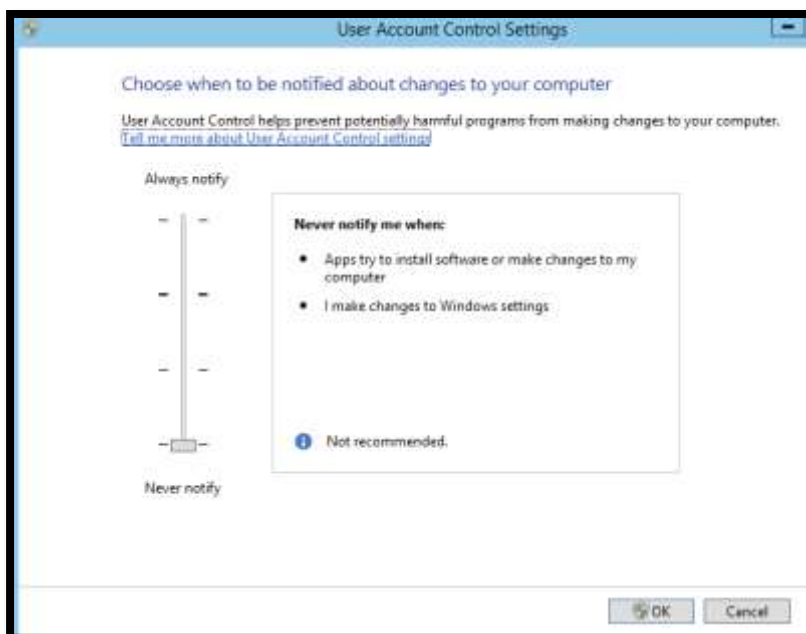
User Account Control Settings

Choose when to be notified about changes to your computer

User Account Control helps prevent potentially harmful programs from making changes to your computer.
Tell me more about User Account Control settings

Always notify

Never notify me when:

- Apps try to install software or make changes to my computer
- I make changes to Windows settings

Not recommended.

Never notify

OK

Cancel